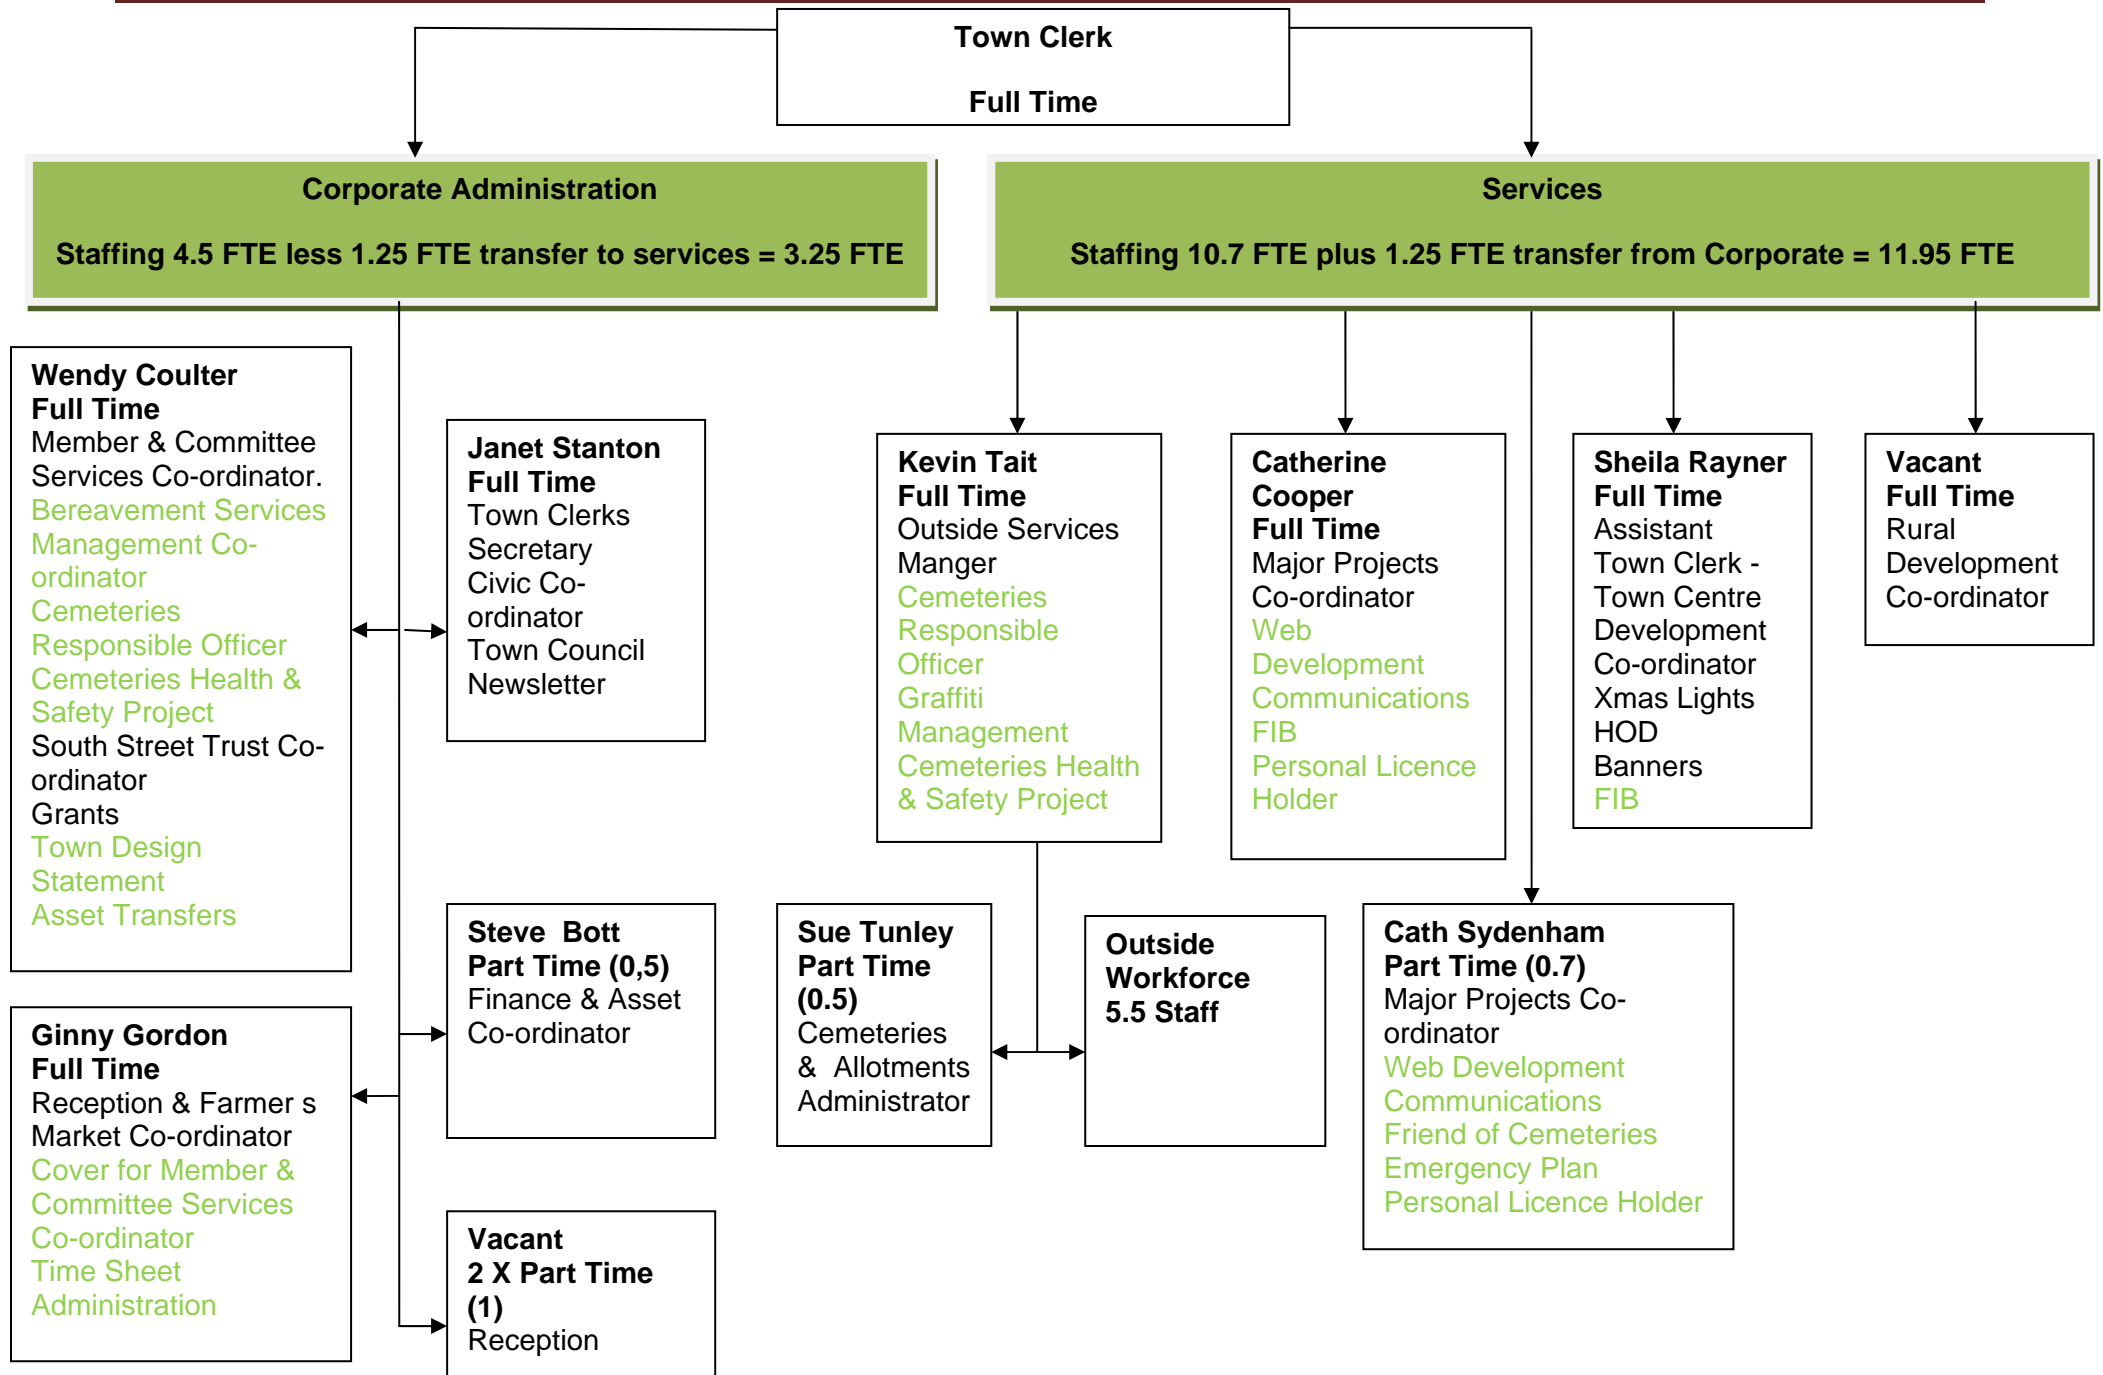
Town Clerk

Full Time

Corporate Administration

Staffing 4.5 FTE less 1.25 FTE transfer to services = 3.25 FTE

Services

Staffing 10.7 FTE plus 1.25 FTE transfer from Corporate = 11.95 FTE

Wendy Coulter
Full Time
Member & Committee Services Co-ordinator.
Bereavement Services Management Co-ordinator
Cemeteries Responsible Officer
Cemeteries Health & Safety Project
South Street Trust Co-ordinator
Grants
Town Design Statement
Asset Transfers

Janet Stanton
Full Time
Town Clerks Secretary
Civic Co-ordinator
Town Council Newsletter

Kevin Tait
Full Time
Outside Services Manger
Cemeteries Responsible Officer
Graffiti Management
Cemeteries Health & Safety Project

Catherine Cooper
Full Time
Major Projects Co-ordinator
Web Development
Communications
FIB
Personal Licence Holder

Sheila Rayner
Full Time
Assistant Town Clerk - Town Centre Development Co-ordinator
Xmas Lights
HOD
Banners
FIB

Vacant
Full Time
Rural Development Co-ordinator

Ginny Gordon
Full Time
Reception & Farmer s Market Co-ordinator
Cover for Member & Committee Services Co-ordinator
Time Sheet Administration

Steve Bott
Part Time (0,5)
Finance & Asset Co-ordinator

Sue Tunley
Part Time (0.5)
Cemeteries & Allotments Administrator

Outside Workforce
5.5 Staff

Cath Sydenham
Part Time (0.7)
Major Projects Co-ordinator
Web Development
Communications
Friend of Cemeteries
Emergency Plan
Personal Licence Holder

Vacant
2 X Part Time (1)
Reception